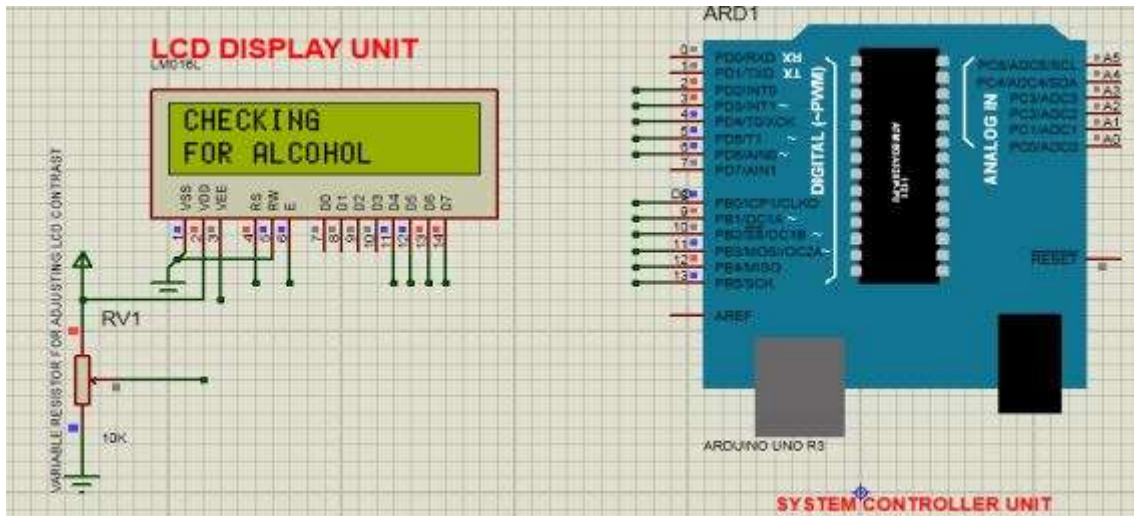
LCD DISPLAY UNIT
LM016L

CHECKING
FOR ALCOHOL

VSS VDD VEE RS RW E D0 D1 D2 D3 D4 D5 D6 D7
1 2 3 4 5 6 7 8 9 10 11 12 13 14

VARIABLE RESISTOR FOR ADJUSTING LCD CONTRAST

RV1

10K

ARD1

0 PD0/RXD RX
1 PD1/TXD TX
2 PD2/INT0
3 PD3/INT1
4 PD4/T0/XCK
5 PD5/T1
6 PD6/AIN0
7 PD7/AIN1
8 PB0/ICP1/CLKO
9 PB1/OC1A
10 PB2/SS/OC1B
11 PB3/MOSI/OC2A
12 PB4/MISO
13 PB5/SCK

DIGITAL (~PWM)

AREF

PC5/ADC5/SCL A5
PC4/ADC4/SDA A4
PC3/ADC3 A3
PC2/ADC2 A2
PC1/ADC1 A1
PC0/ADC0 A0

ANALOG IN

RESET

ARDUINO UNO R3

SYSTEM CONTROLLER UNIT